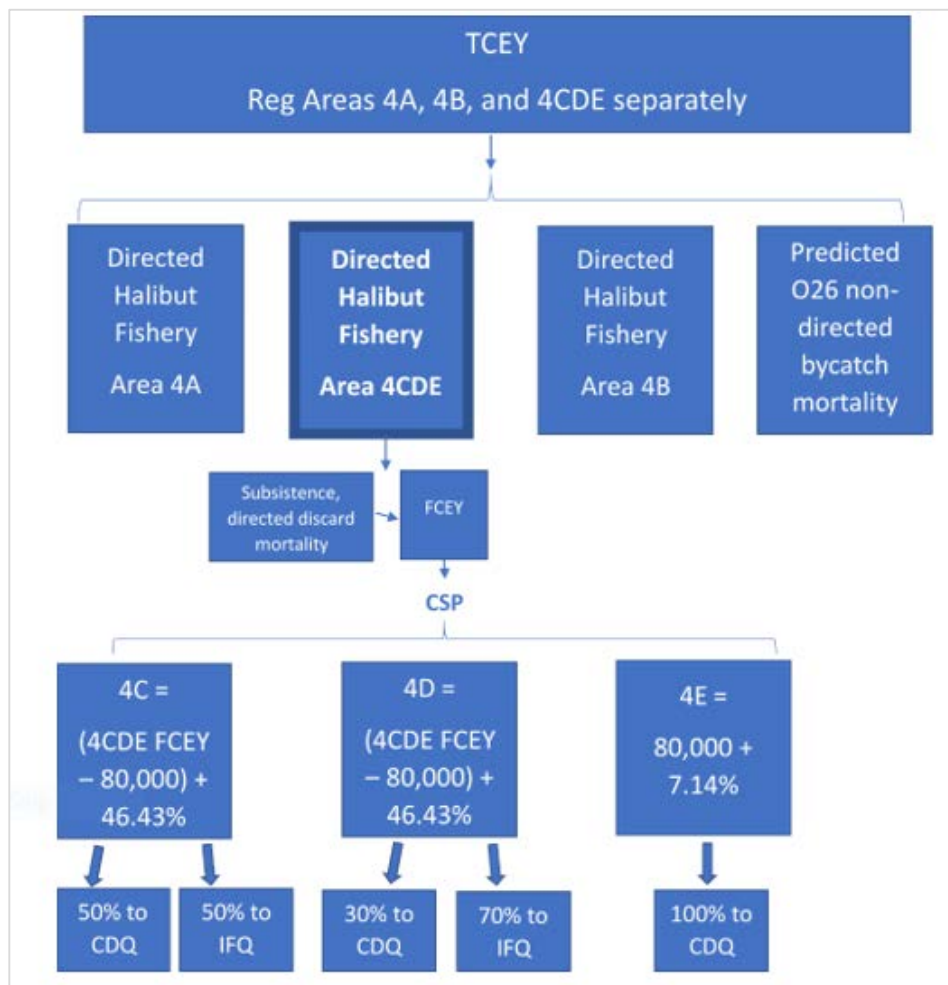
TCEY

Reg Areas 4A, 4B, and 4CDE separately

Directed Halibut Fishery

Area 4A

**Directed Halibut Fishery**

**Area 4CDE**

Directed Halibut Fishery

Area 4B

Predicted O26 non-directed bycatch mortality

Subsistence, directed discard mortality

FCEY

CSP

4C =

(4CDE FCEY – 80,000) + 46.43%

4D =

(4CDE FCEY – 80,000) + 46.43%

4E =

80,000 + 7.14%

50% to CDQ

50% to IFQ

30% to CDQ

70% to IFQ

100% to CDQ